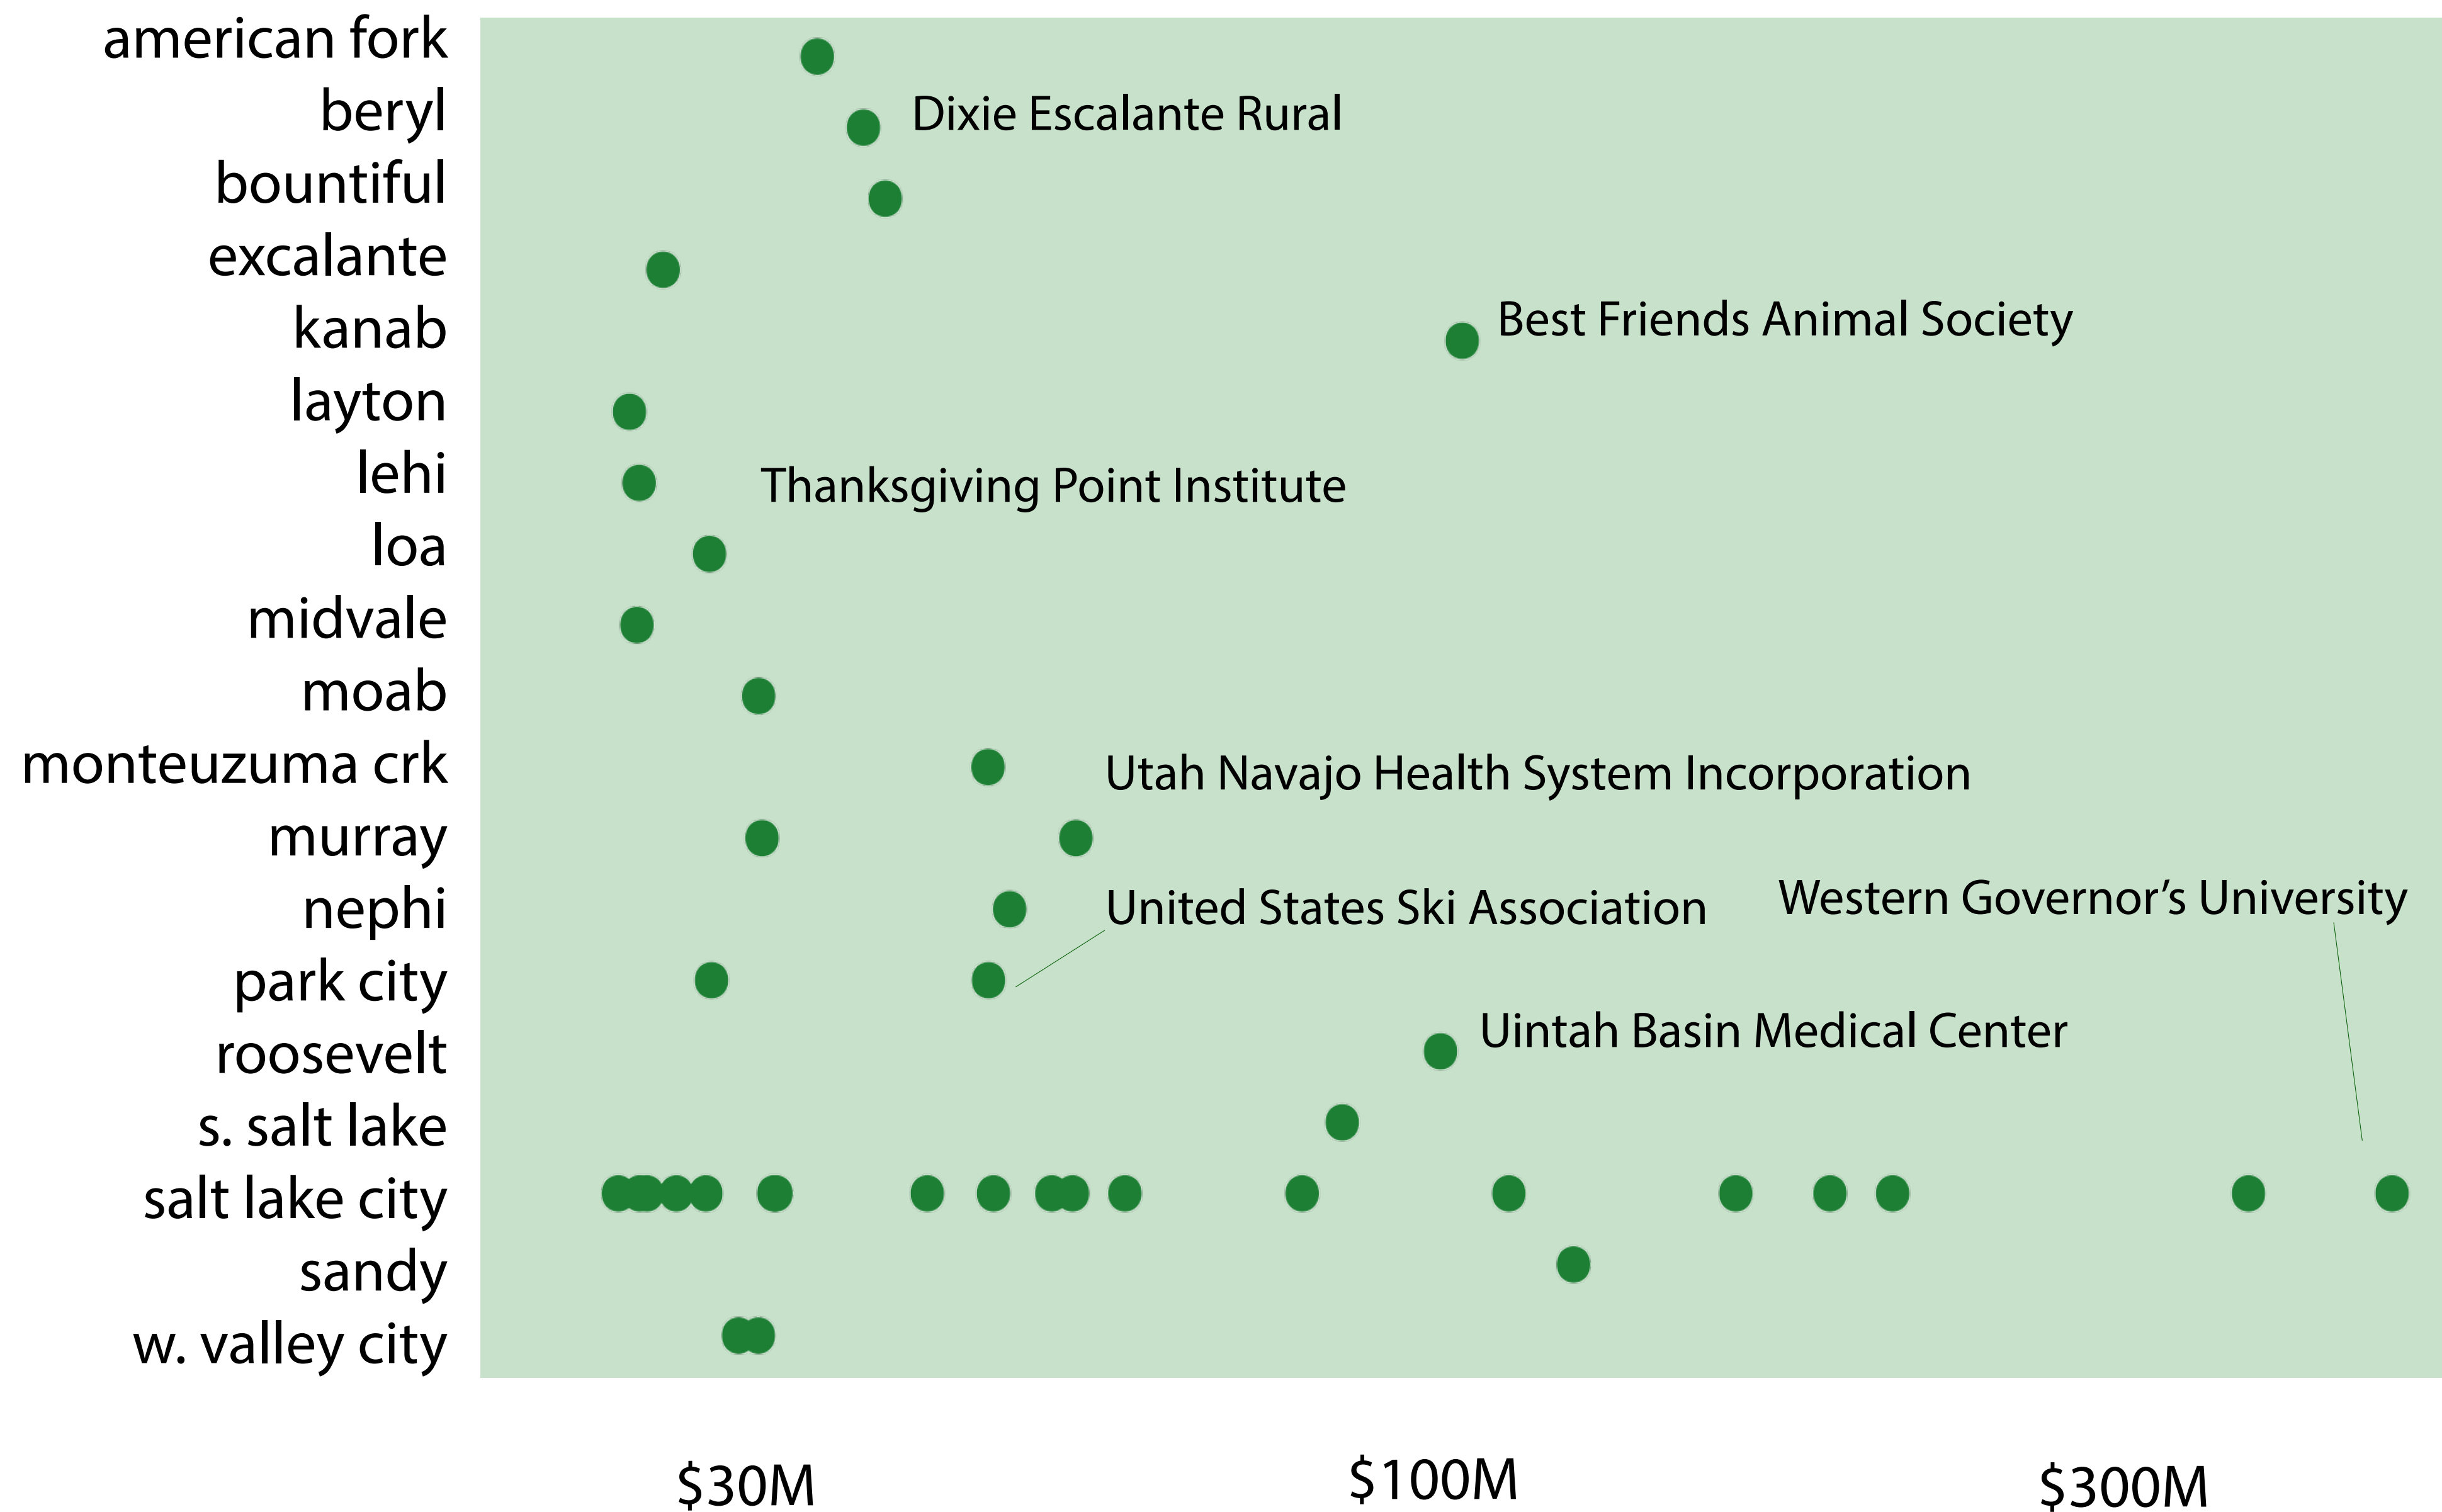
american fork
beryl
bountiful
excalante
kanab
layton
lehi
loa
midvale
moab
monteuzuma crk
murray
nephi
park city
roosevelt
s. salt lake
salt lake city
sandy
w. valley city

Dixie Escalante Rural
Best Friends Animal Society
Thanksgiving Point Institute
Utah Navajo Health System Incorporation
United States Ski Association
Western Governor's University
Uintah Basin Medical Center

$30M
$100M
$300M